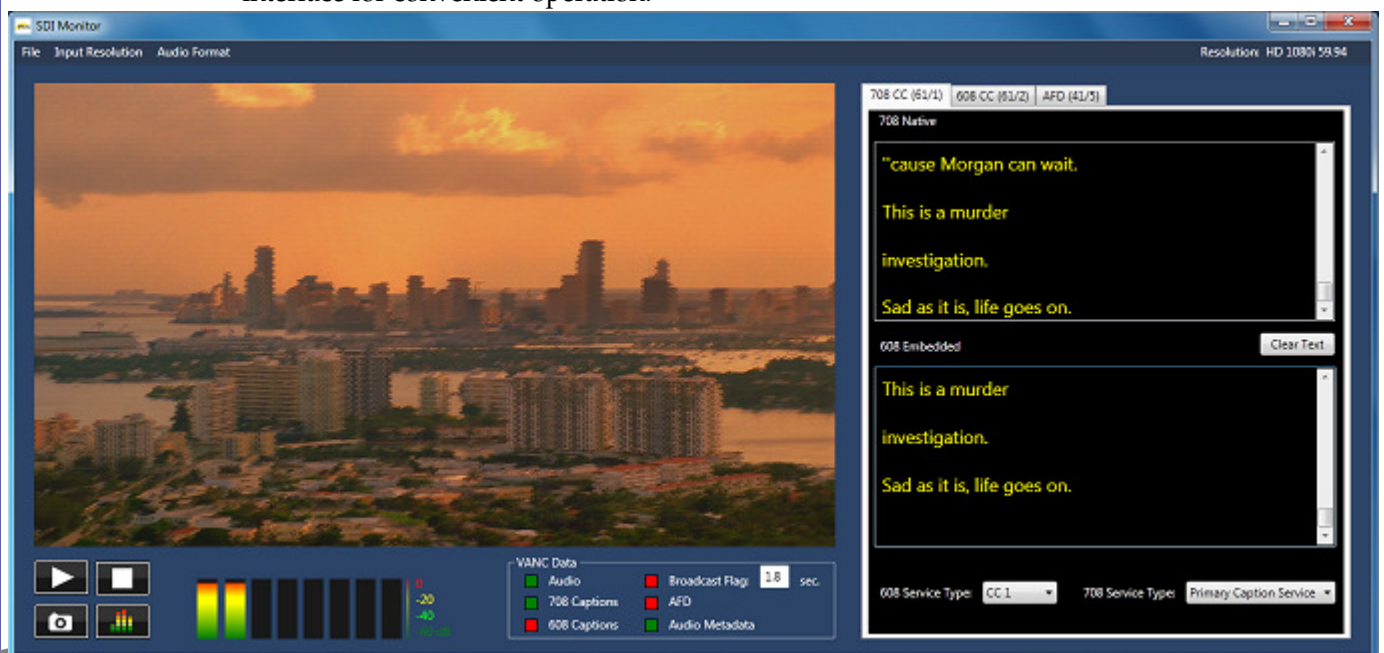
SDI Monitor

File Input Resolution Audio Format

Resolution: HD 1080i 59.94

708 CC (61/1) 608 CC (61/2) AFD (41/5)

708 Native

"cause Morgan can wait.

This is a murder

investigation.

Sad as it is, life goes on.

608 Embedded

Clear Text

This is a murder

investigation.

Sad as it is, life goes on.

0
-20
-40
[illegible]

VANC Data
Audio
708 Captions
608 Captions
Broadcast Flag: 1.8 sec.
AFD
Audio Metadata

608 Service Type: CC 1

708 Service Type: Primary Caption Service